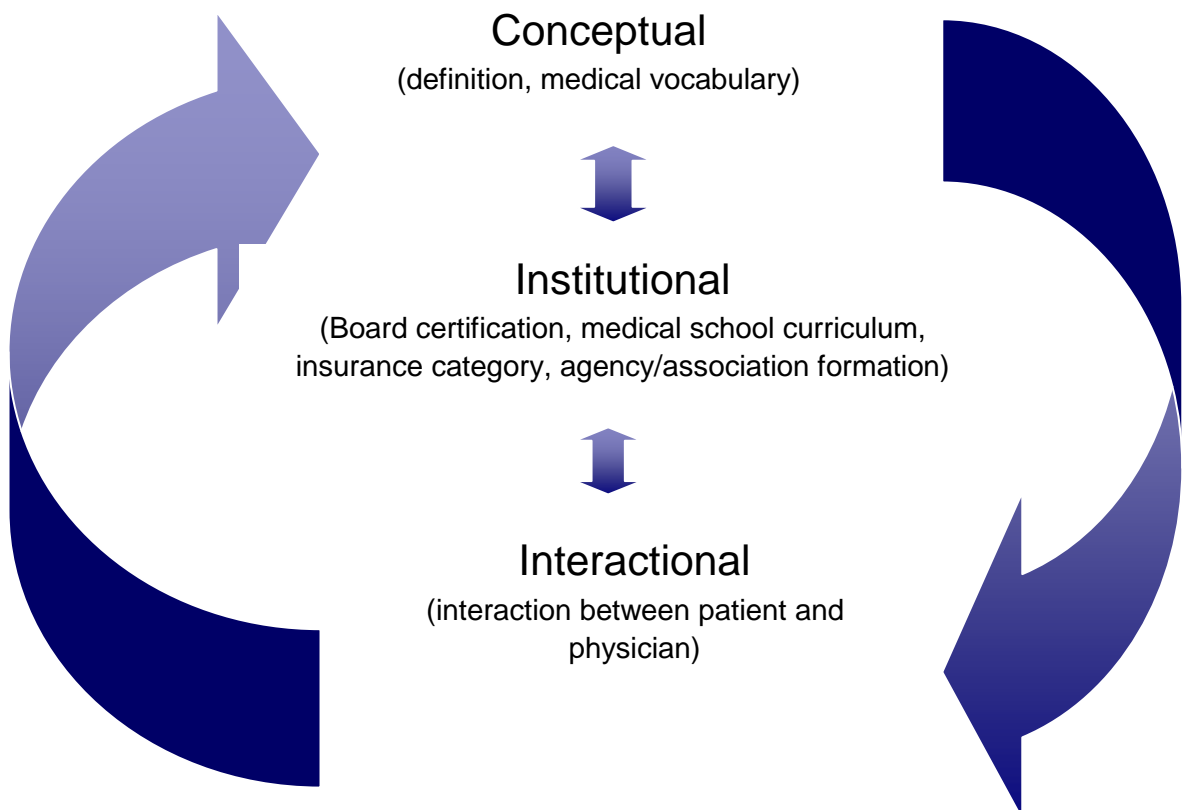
Conceptual
(definition, medical vocabulary)

Institutional
(Board certification, medical school curriculum, insurance category, agency/association formation)

Interactional
(interaction between patient and physician)